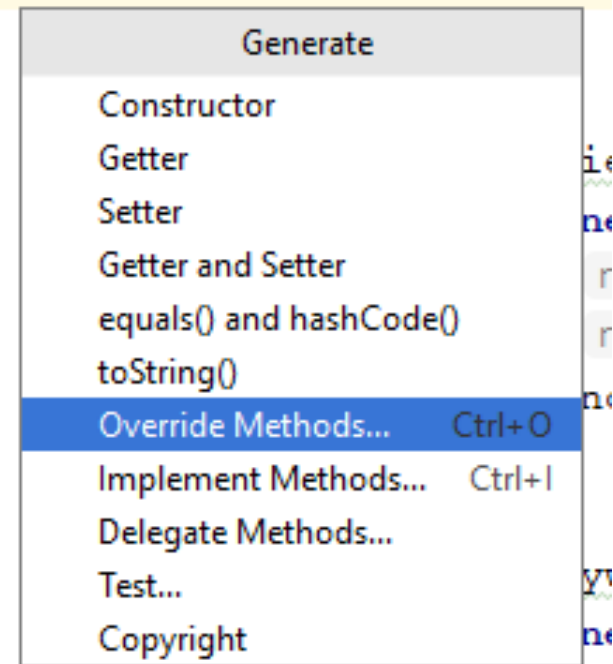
Generate
Constructor
Getter
Setter
Getter and Setter
equals() and hashCode()
toString()
Override Methods... Ctrl+O
Implement Methods... Ctrl+I
Delegate Methods...
Test...
Copyright

ie
ne
r
r
nc
yw
ne